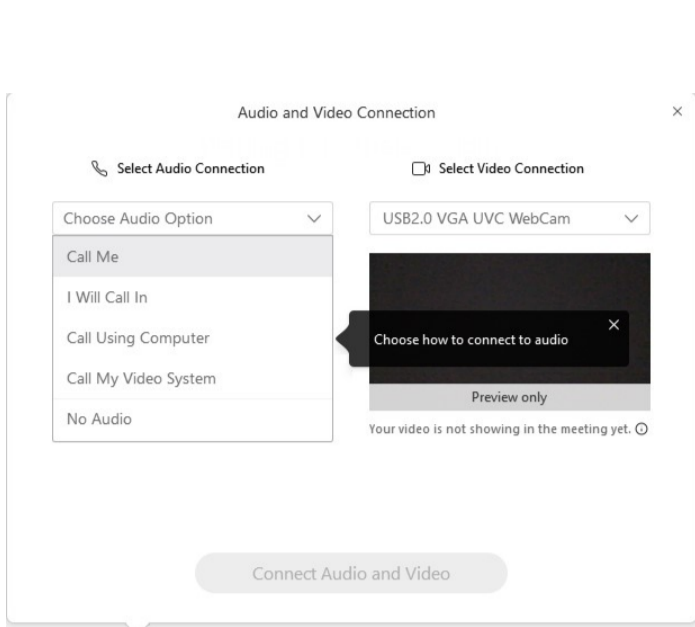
Audio and Video Connection

×

Select Audio Connection

Select Video Connection

Choose Audio Option

USB2.0 VGA UVC WebCam

Call Me

I Will Call In

Call Using Computer

Call My Video System

No Audio

Choose how to connect to audio

×

Preview only

Your video is not showing in the meeting yet.

Connect Audio and Video